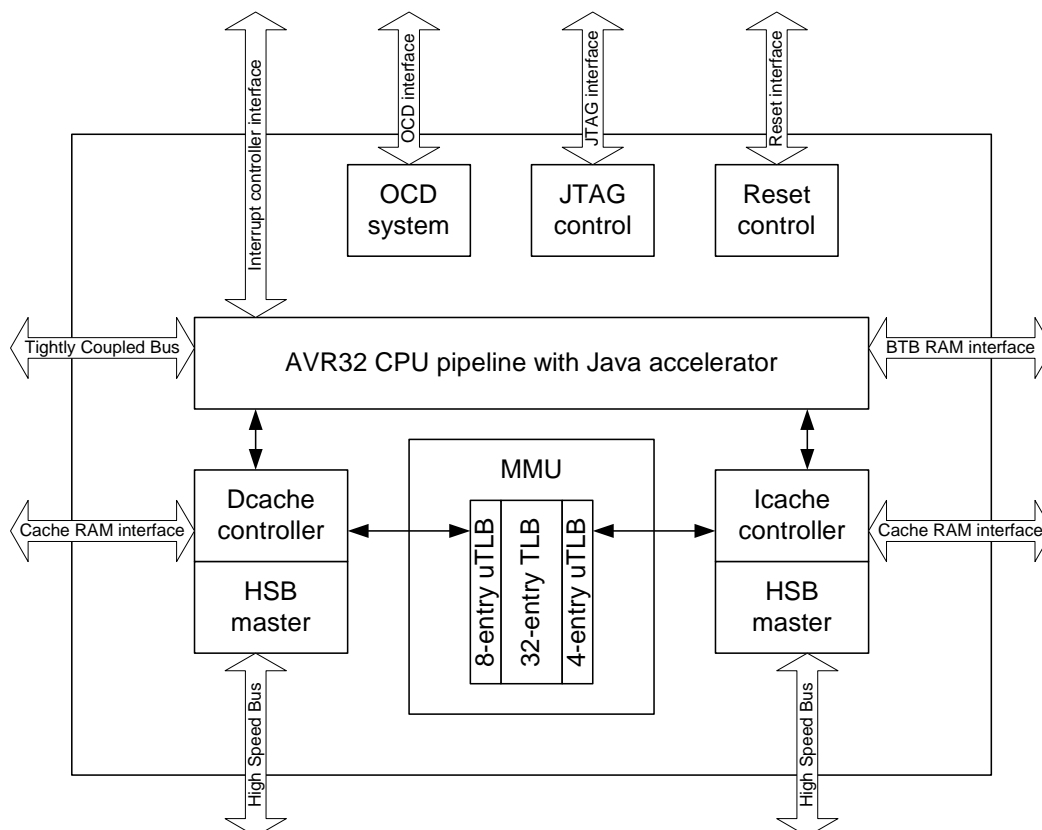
Interrupt controller interface
OCD interface
JTAG interface
Reset interface
OCD system
JTAG control
Reset control
Tightly Coupled Bus
AVR32 CPU pipeline with Java accelerator
BTB RAM interface
MMU
Cache RAM interface
Dcache controller
8-entry uTLB
32-entry TLB
4-entry uTLB
Icache controller
Cache RAM interface
HSB master
HSB master
High Speed Bus
High Speed Bus